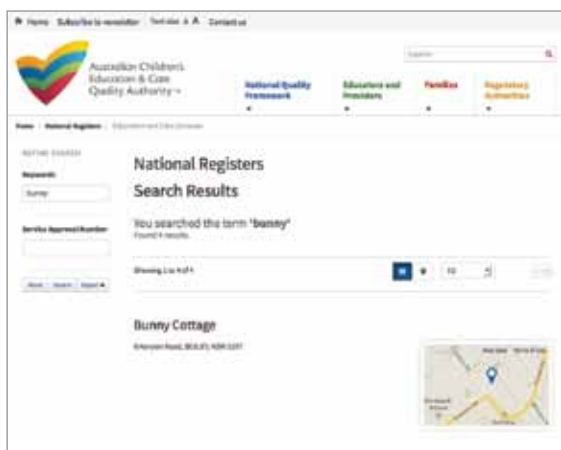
Home Subscribe to newsletter Text size A A Contact us

Australian Children's Education & Care Quality Authority

Search

National Quality Framework

Educators and Providers

Families

Regulatory Authorities

Home / National Registers / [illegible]

REFINE SEARCH

Keywords

bunny

Service Approval Number

Reset Search Export

National Registers

Search Results

You searched the term "bunny"

Found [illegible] results

Showing 1 to 4 of 4

10

Bunny Cottage

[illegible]

Map data Terms of Use